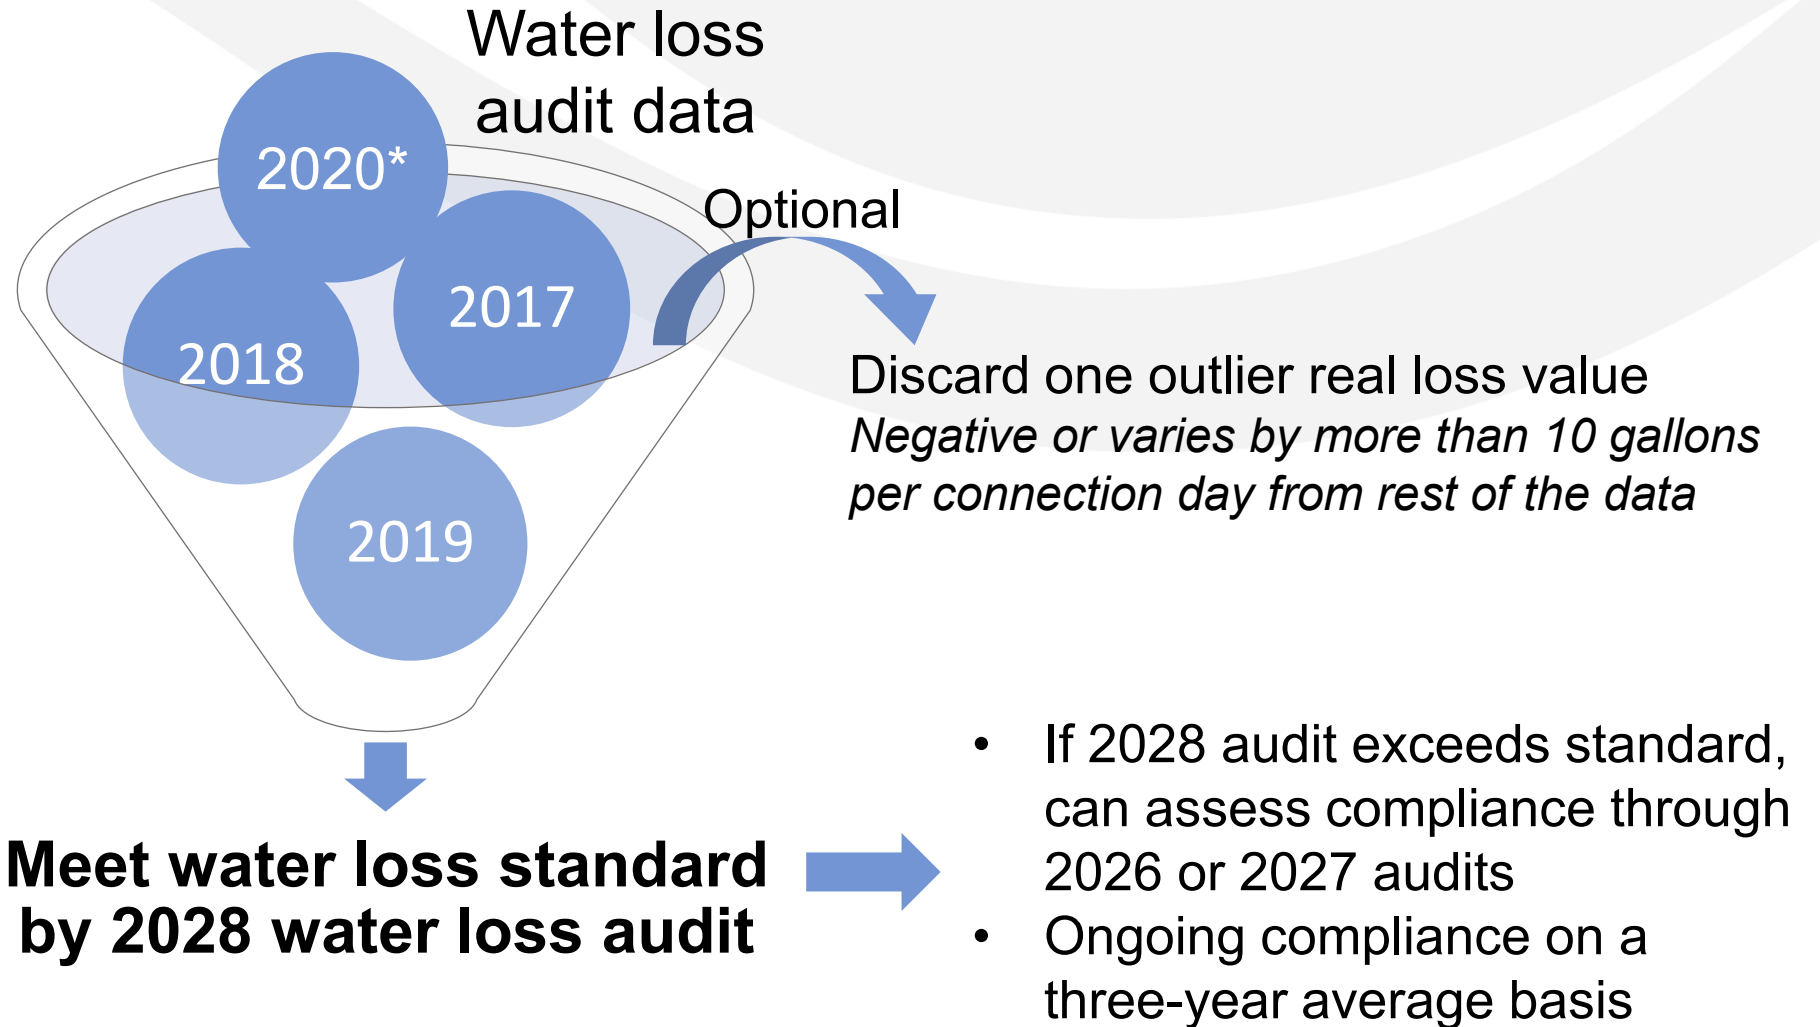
Water loss audit data

2020*

2017

2018

2019

Optional

Discard one outlier real loss value
*Negative or varies by more than 10 gallons per connection day from rest of the data*

**Meet water loss standard by 2028 water loss audit**

- If 2028 audit exceeds standard, can assess compliance through 2026 or 2027 audits
- Ongoing compliance on a three-year average basis